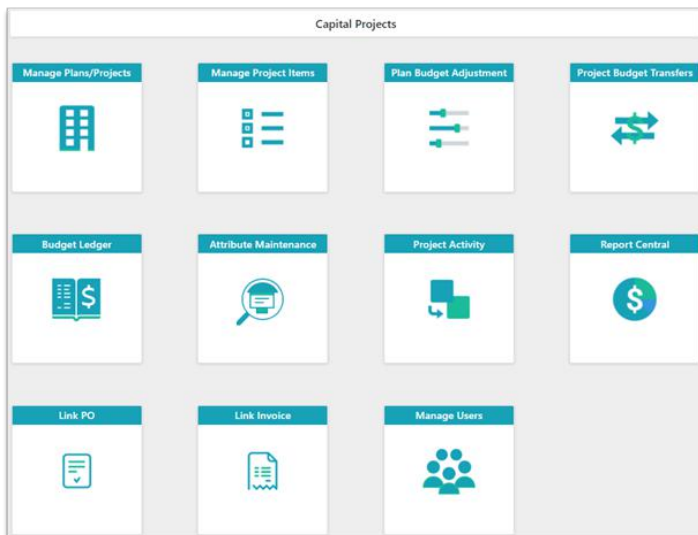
Capital Projects

Manage Plans/Projects

Manage Project Items

Plan Budget Adjustment

Project Budget Transfers

Budget Ledger

Attribute Maintenance

Project Activity

Report Central

Link PO

Link Invoice

Manage Users